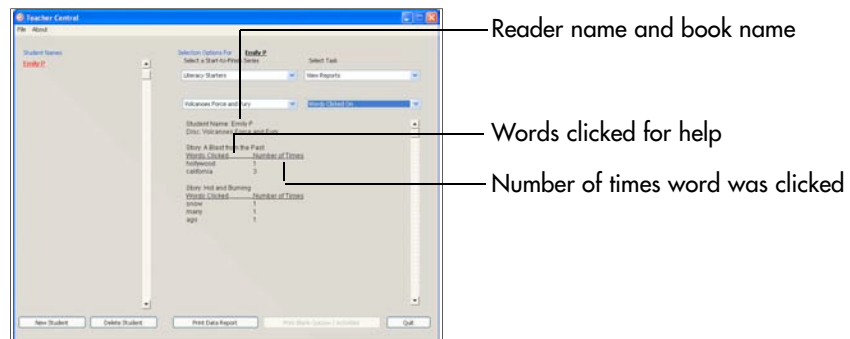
Teacher Central
File About

Student Names
Emily P

Selection Options For Emily P
Select a Start-to-Finish Series
Literacy Starters

Select Task
View Reports

Volcanoes Force and Fury
Words Clicked On

Student Name: Emily P
Disc: Volcanoes Force and Fury

Story: A Blast from the Past
| Words Clicked | Number of Times |
|---|---|
| hollywood | 1 |
| california | 3 |

Story: Hot and Burning
| Words Clicked | Number of Times |
|---|---|
| snow | 1 |
| many | 1 |
| ago | 1 |

New Student
Delete Student
Print Data Report
Print Blank Quizzes / Activities
Quit

Reader name and book name

Words clicked for help

Number of times word was clicked